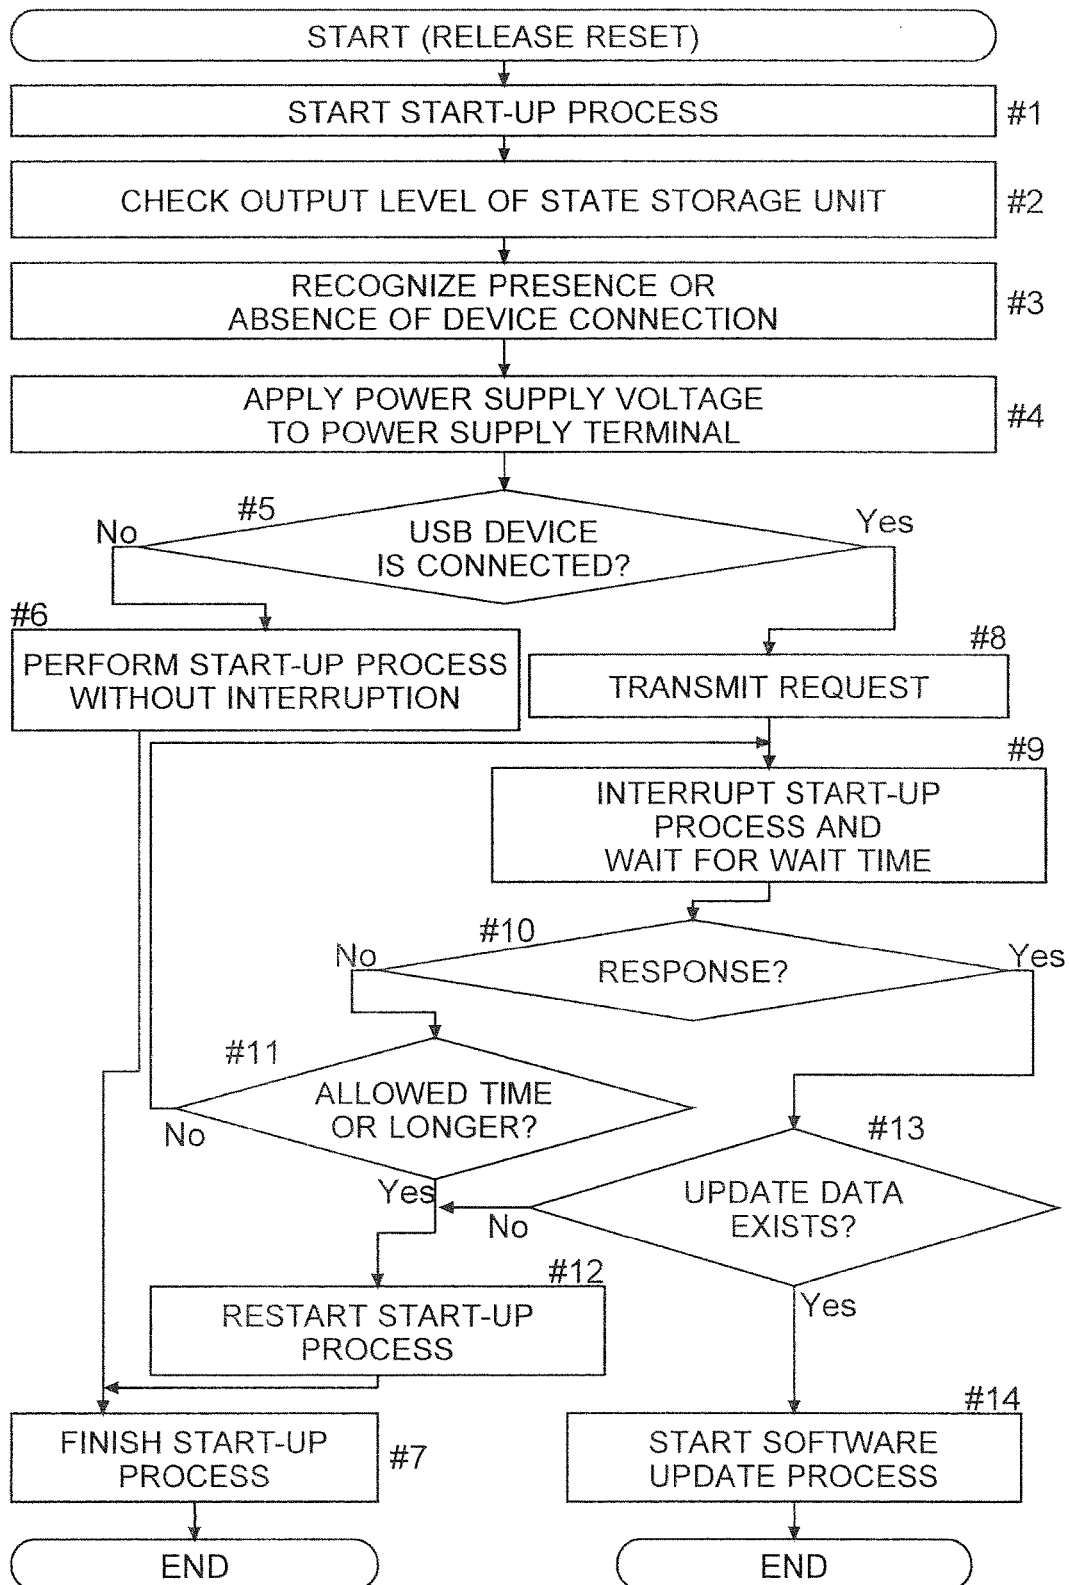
START (RELEASE RESET)

START START-UP PROCESS

#1

CHECK OUTPUT LEVEL OF STATE STORAGE UNIT

#2

RECOGNIZE PRESENCE OR ABSENCE OF DEVICE CONNECTION

#3

APPLY POWER SUPPLY VOLTAGE TO POWER SUPPLY TERMINAL

#4

#5

USB DEVICE IS CONNECTED?

No

Yes

#6

PERFORM START-UP PROCESS WITHOUT INTERRUPTION

#8

TRANSMIT REQUEST

#9

INTERRUPT START-UP PROCESS AND WAIT FOR WAIT TIME

#10

RESPONSE?

No

Yes

#11

ALLOWED TIME OR LONGER?

No

Yes

#13

UPDATE DATA EXISTS?

No

Yes

#12

RESTART START-UP PROCESS

FINISH START-UP PROCESS

#7

#14

START SOFTWARE UPDATE PROCESS

END

END